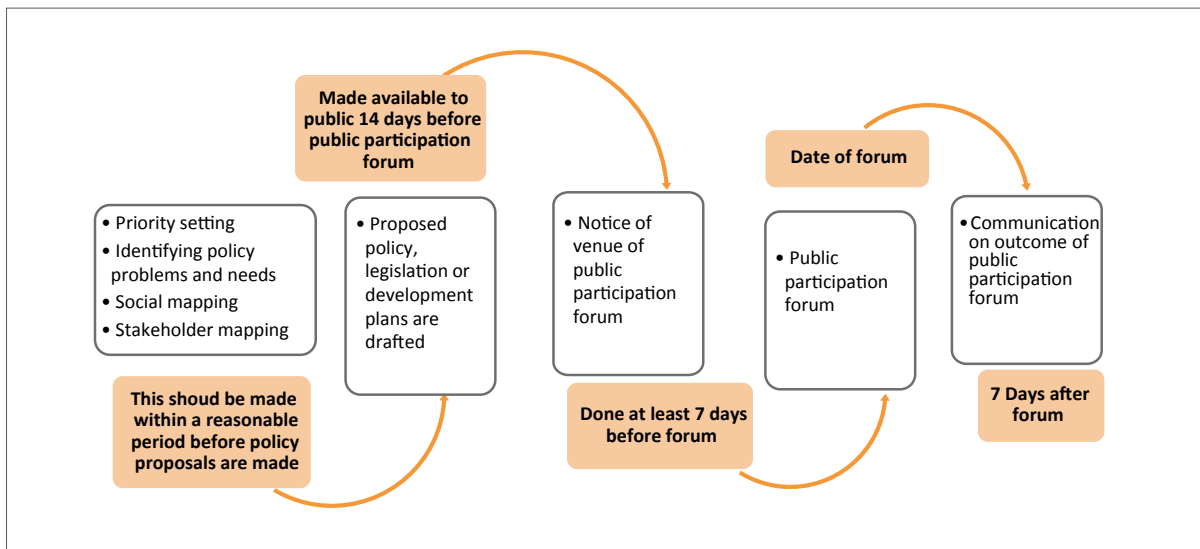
Made available to public 14 days before public participation forum

Date of forum

• Priority setting
• Identifying policy problems and needs
• Social mapping
• Stakeholder mapping

• Proposed policy, legislation or development plans are drafted

• Notice of venue of public participation forum

• Public participation forum

• Communication on outcome of public participation forum

This shoud be made within a reasonable period before policy proposals are made

Done at least 7 days before forum

7 Days after forum